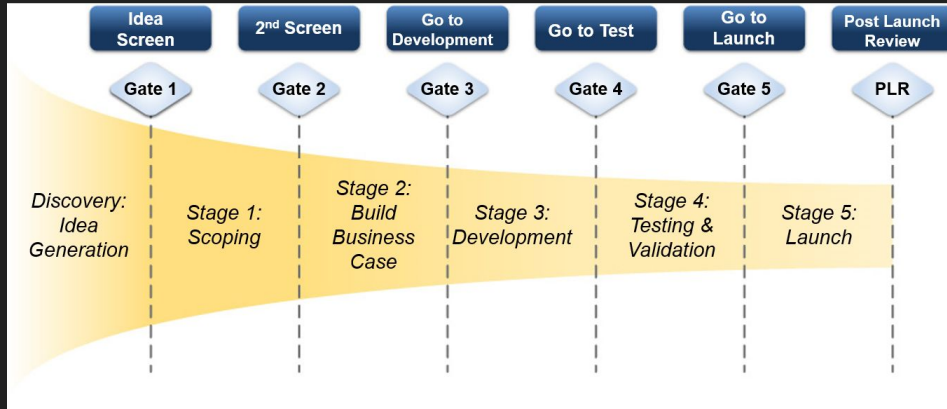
Idea Screen

2$^{nd}$ Screen

Go to Development

Go to Test

Go to Launch

Post Launch Review

Gate 1

Gate 2

Gate 3

Gate 4

Gate 5

PLR

Discovery: Idea Generation

Stage 1: Scoping

Stage 2: Build Business Case

Stage 3: Development

Stage 4: Testing & Validation

Stage 5: Launch